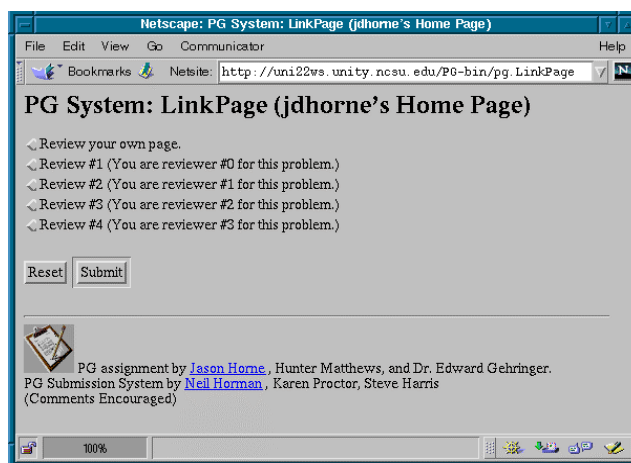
Netscape: PG System: LinkPage (jdhorne's Home Page)

File Edit View Go Communicator Help

Bookmarks Netsite: http://uni22ws.unity.ncsu.edu/PG-bin/pg.LinkPage

PG System: LinkPage (jdhorne's Home Page)

Review your own page.
Review #1 (You are reviewer #0 for this problem.)
Review #2 (You are reviewer #1 for this problem.)
Review #3 (You are reviewer #2 for this problem.)
Review #4 (You are reviewer #3 for this problem.)

Reset Submit

PG assignment by Jason Horne , Hunter Matthews, and Dr. Edward Gehringer.
PG Submission System by Neil Horman , Karen Proctor, Steve Harris
(Comments Encouraged)

100%